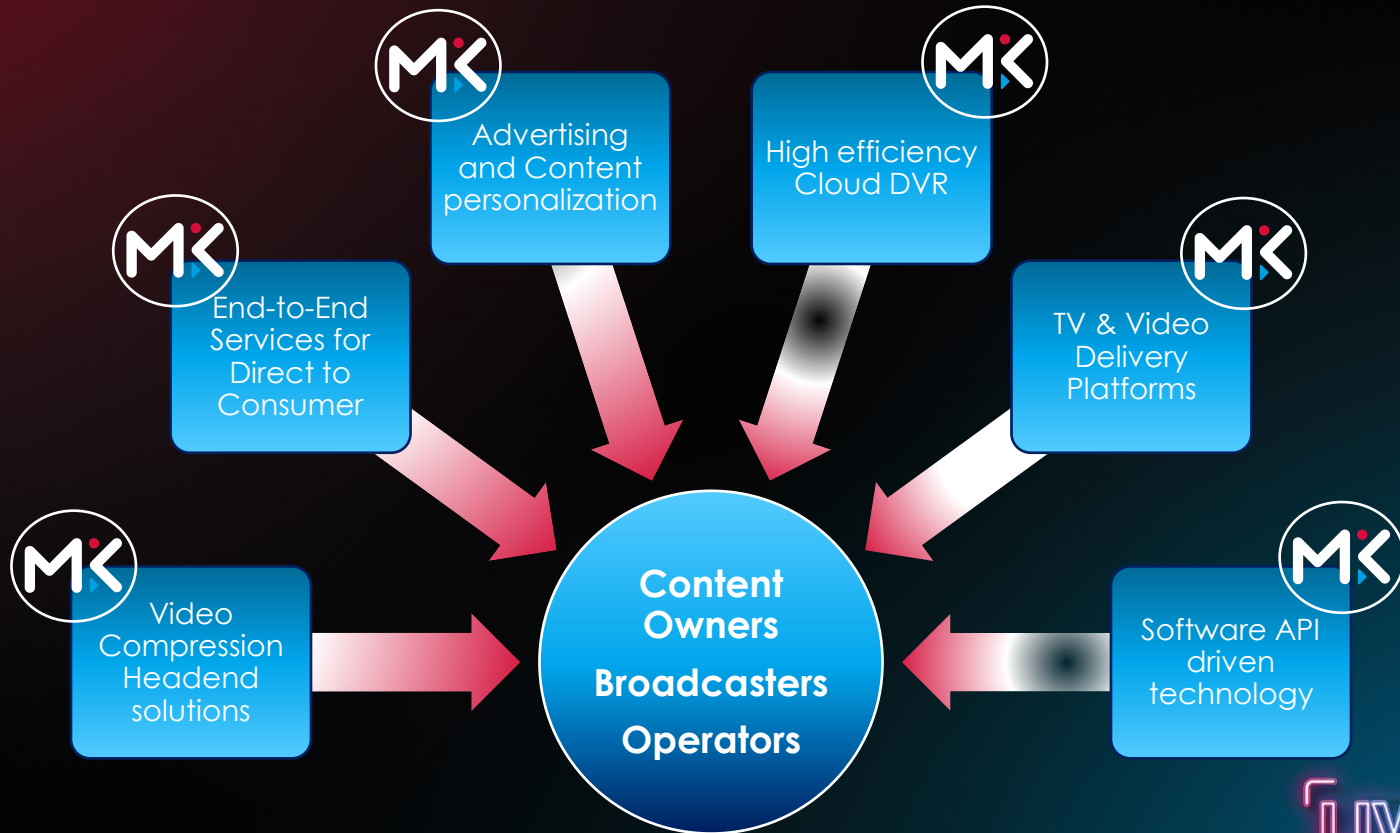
MK

Advertising and Content personalization

MK

High efficiency Cloud DVR

MK

End-to-End Services for Direct to Consumer

MK

TV & Video Delivery Platforms

MK

Video Compression Headend solutions

Content Owners

Broadcasters

Operators

MK

Software API driven technology

LIV